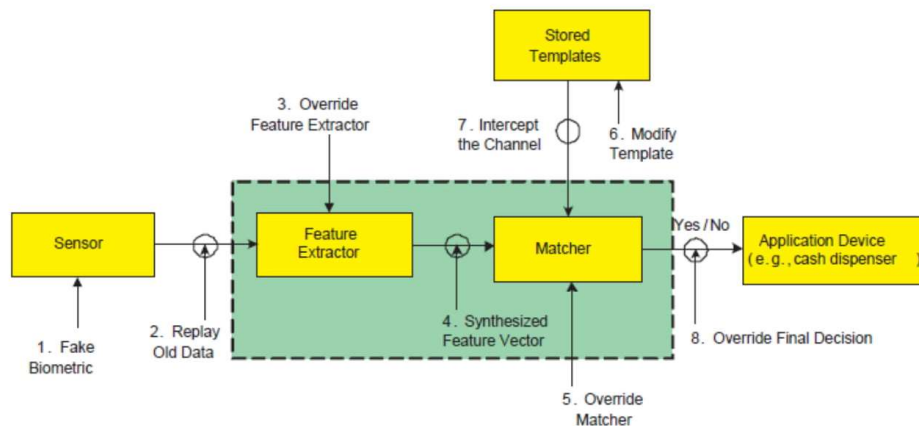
Stored Templates

3. Override Feature Extractor

7. Intercept the Channel

6. Modify Template

Sensor

Feature Extractor

Matcher

Yes / No

Application Device (e.g., cash dispenser)

1. Fake Biometric

2. Replay Old Data

4. Synthesized Feature Vector

8. Override Final Decision

5. Override Matcher